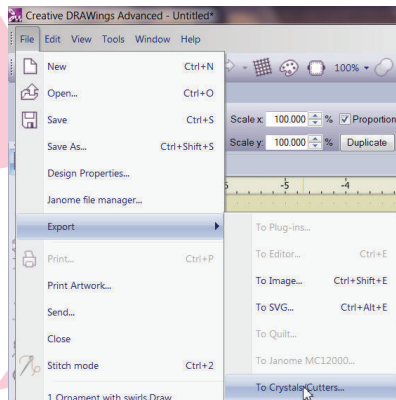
Creative DRAWings Advanced - Untitled*

File Edit View Tools Window Help

100%

New Ctrl+N
Open... Ctrl+O
Save Ctrl+S
Save As... Ctrl+Shift+S
Design Properties...
Janome file manager...
Export
Print... Ctrl+P
Print Artwork...
Send...
Close
Stitch mode Ctrl+2
1 Ornament with swirls.Draw

Scale x: 100.000 % Proportion
Scale y: 100.000 % Duplicate

-5 -4

To Plug-ins...
To Editor... Ctrl+E
To Image... Ctrl+Shift+E
To SVG... Ctrl+Alt+E
To Quilt...
To Janome MC12000...
To Crystals/Cutters...